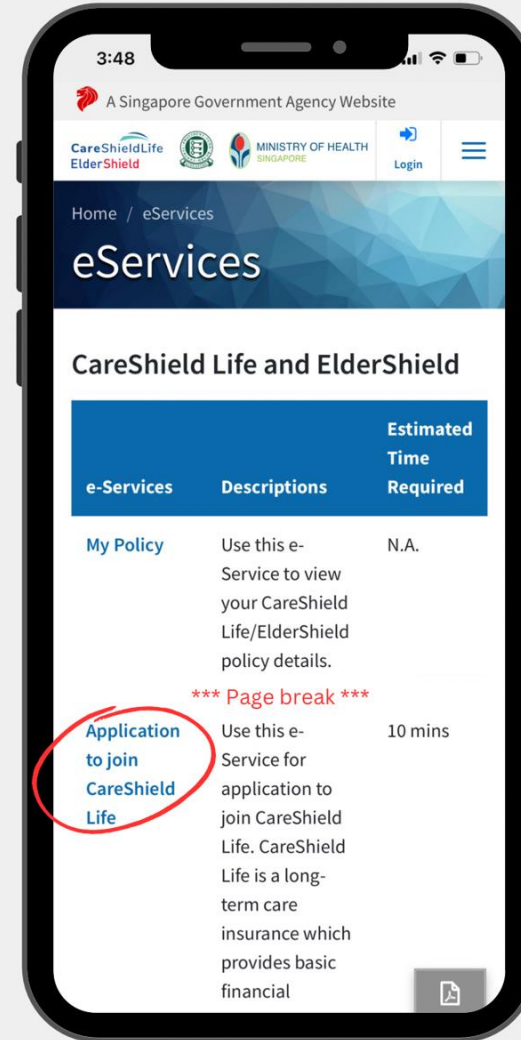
3:48

A Singapore Government Agency Website

CareShieldLife ElderShield

MINISTRY OF HEALTH SINGAPORE

Login

Home / eServices

eServices

CareShield Life and ElderShield

| e-Services | Descriptions | Estimated Time Required |
|---|---|---|
| My Policy | Use this e-Service to view your CareShield Life/ElderShield policy details. | N.A. |
| Application to join CareShield Life | Use this e-Service for application to join CareShield Life. CareShield Life is a long-term care insurance which provides basic financial | 10 mins |

*** Page break ***